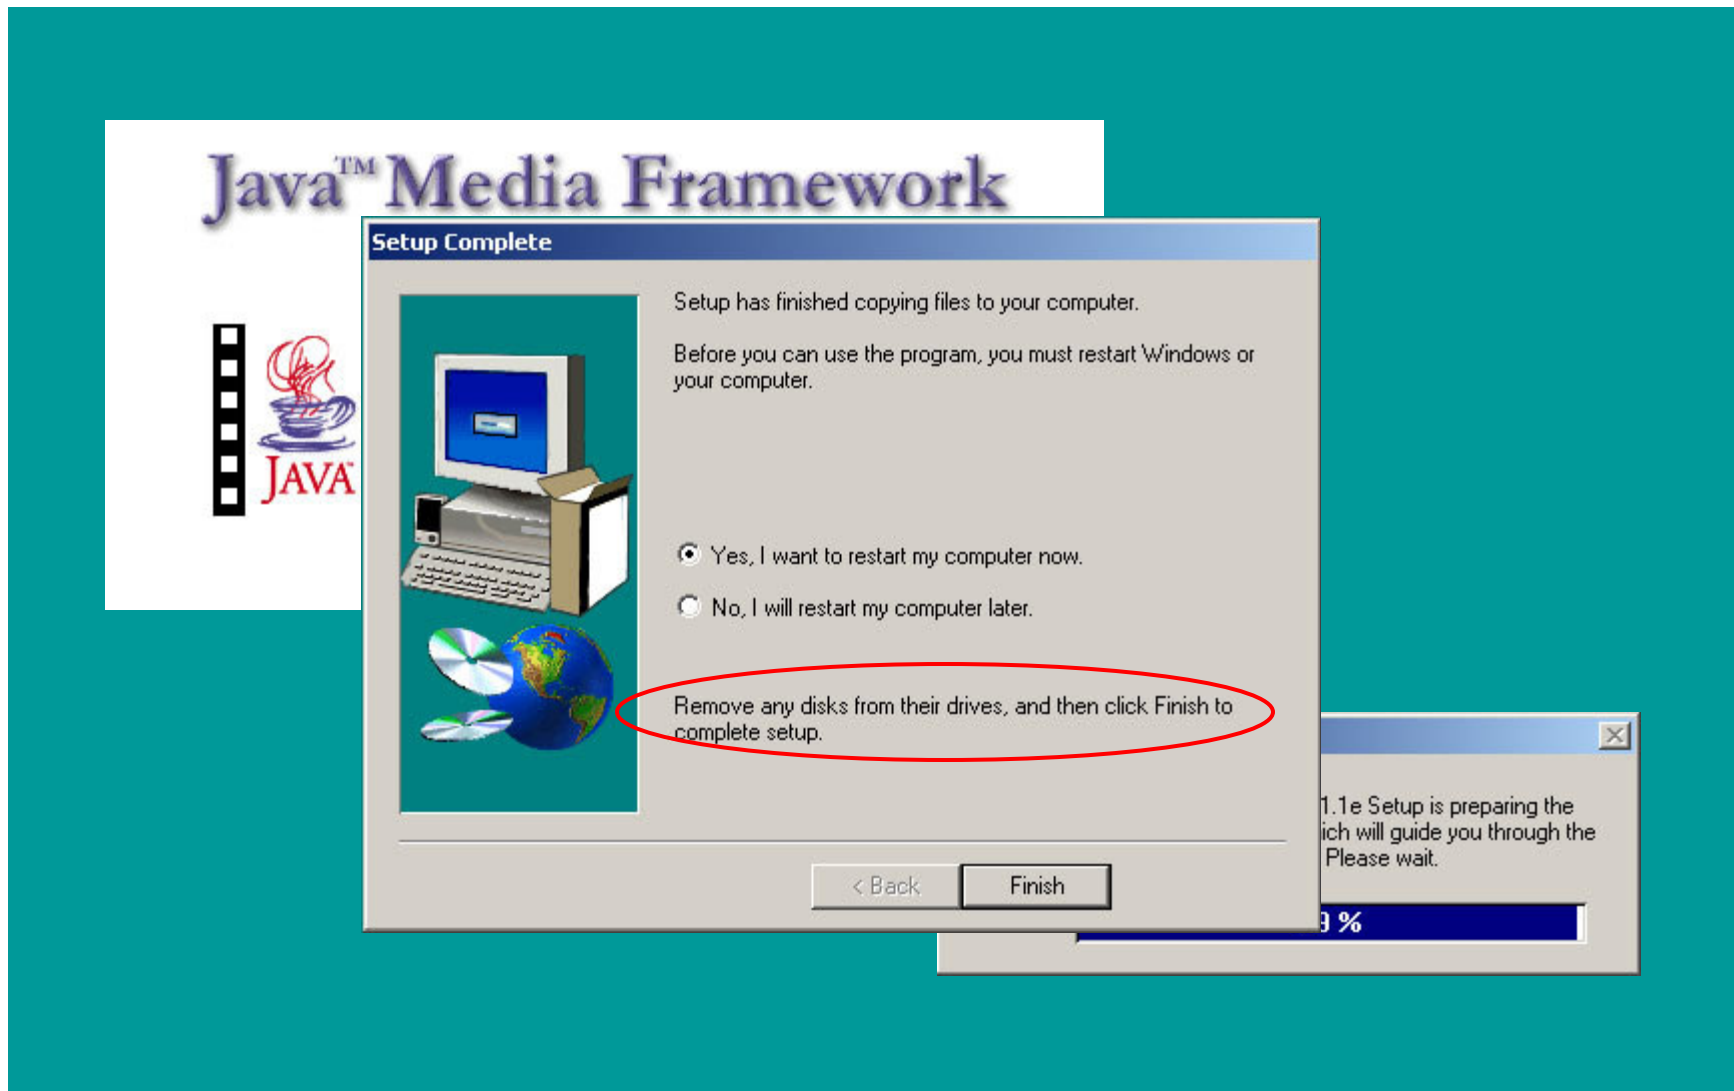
Java™ Media Framework

JAVA

Setup Complete

Setup has finished copying files to your computer.

Before you can use the program, you must restart Windows or your computer.

Yes, I want to restart my computer now.

No, I will restart my computer later.

Remove any disks from their drives, and then click Finish to complete setup.

< Back

Finish

1.1e Setup is preparing the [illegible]ich will guide you through the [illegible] Please wait.

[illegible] %